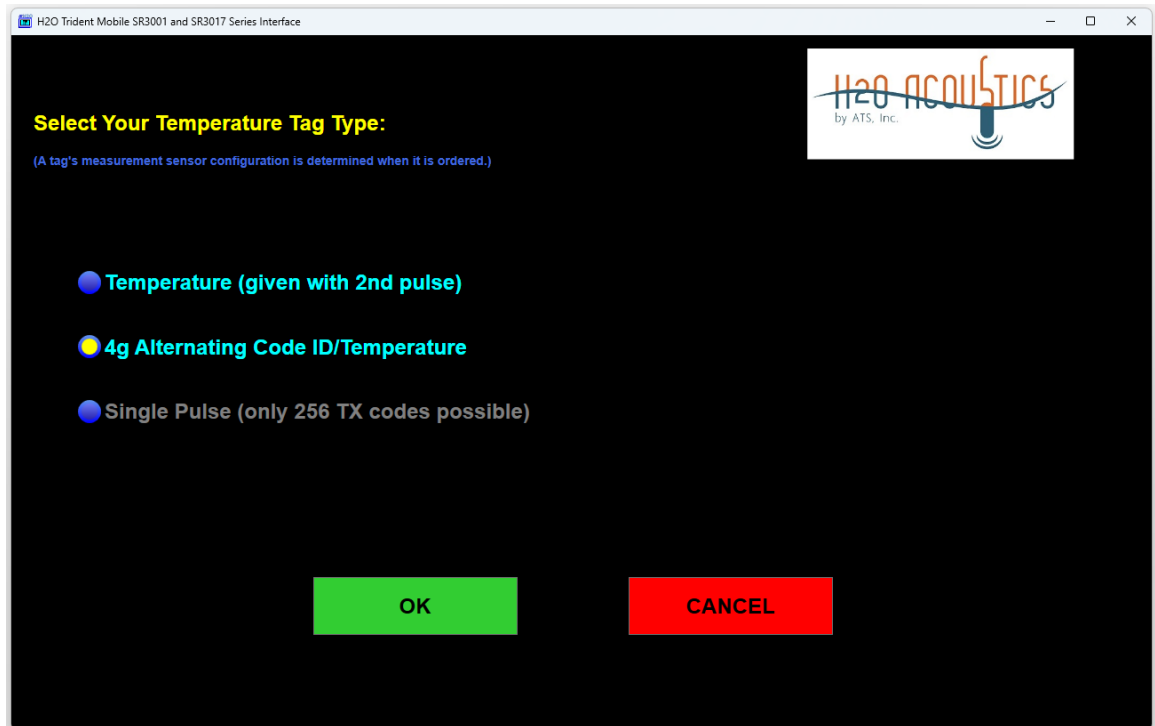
H2O Trident Mobile SR3001 and SR3017 Series Interface

H2O ACOUSTICS
by ATS, Inc.

Select Your Temperature Tag Type:

(A tag's measurement sensor configuration is determined when it is ordered.)

Temperature (given with 2nd pulse)

4g Alternating Code ID/Temperature

Single Pulse (only 256 TX codes possible)

OK

CANCEL